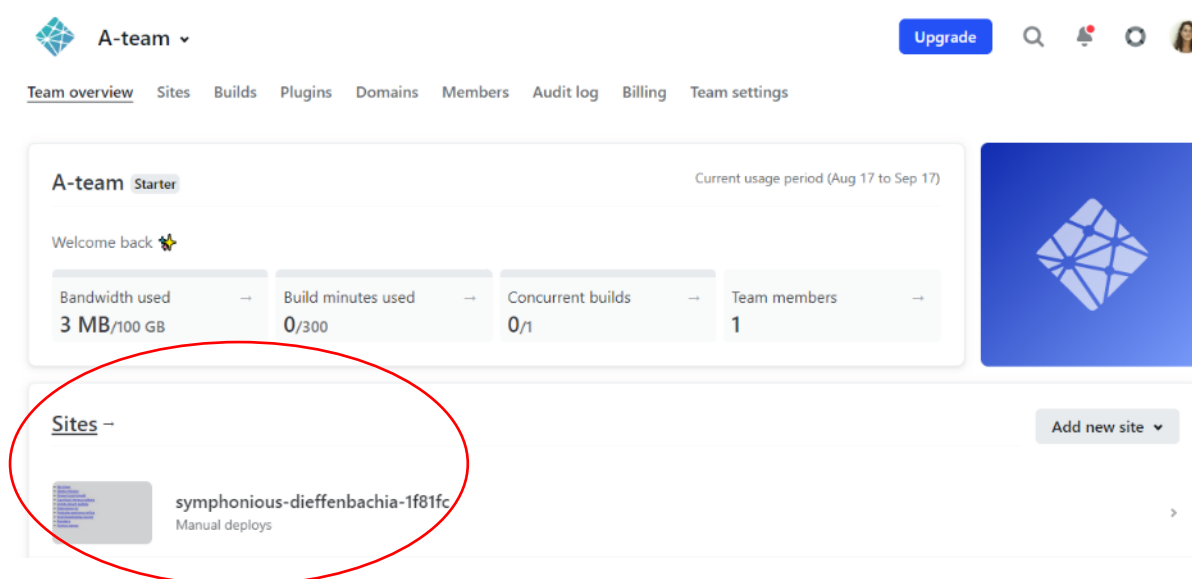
A-team

Upgrade

Team overview Sites Builds Plugins Domains Members Audit log Billing Team settings

A-team Starter

Current usage period (Aug 17 to Sep 17)

Welcome back

Bandwidth used →
3 MB/100 GB

Build minutes used →
0/300

Concurrent builds →
0/1

Team members →
1

Sites →

Add new site

symphonious-dieffenbachia-1f81fc
Manual deploys